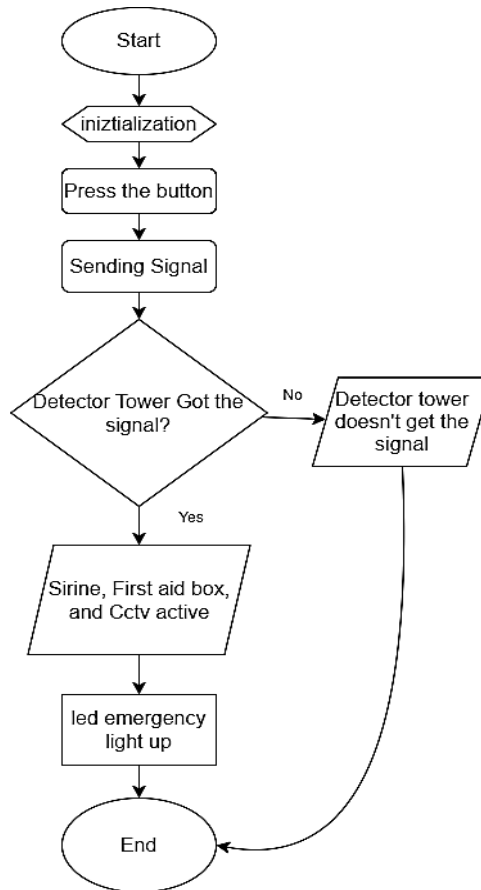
Start

iniztialization

Press the button

Sending Signal

Detector Tower Got the signal?

No

Detector tower doesn't get the signal

Yes

Sirine, First aid box, and Cctv active

led emergency light up

End